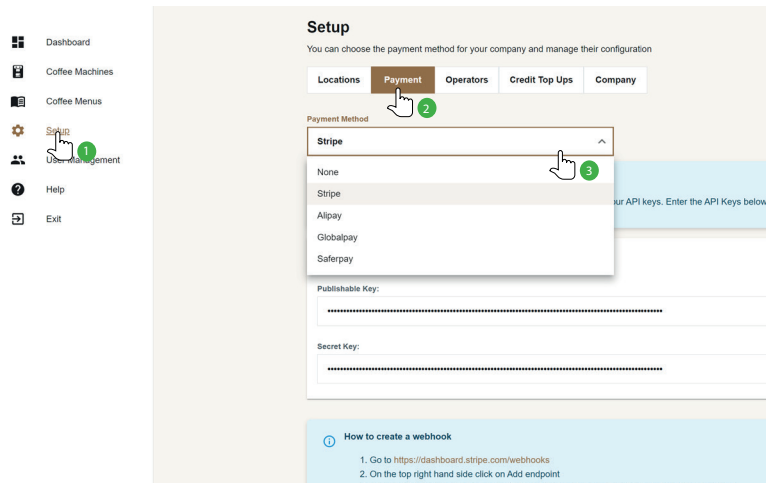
Dashboard
Coffee Machines
Coffee Menus
Setup
1
User Management
Help
Exit

Setup
You can choose the payment method for your company and manage their configuration

Locations | Payment | Operators | Credit Top Ups | Company

2

Payment Method
Stripe

3

None
Stripe
Alipay
Globalpay
Saferpay

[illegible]ur API keys. Enter the API Keys below

Publishable Key:
••••••••••••••••••••••••••••••••••••••••••••••••••••••••••••••••••••••••••••••••••••••

Secret Key:
••••••••••••••••••••••••••••••••••••••••••••••••••••••••••••••••••••••••••••••••••••••

How to create a webhook
1. Go to https://dashboard.stripe.com/webhooks
2. On the top right hand side click on Add endpoint